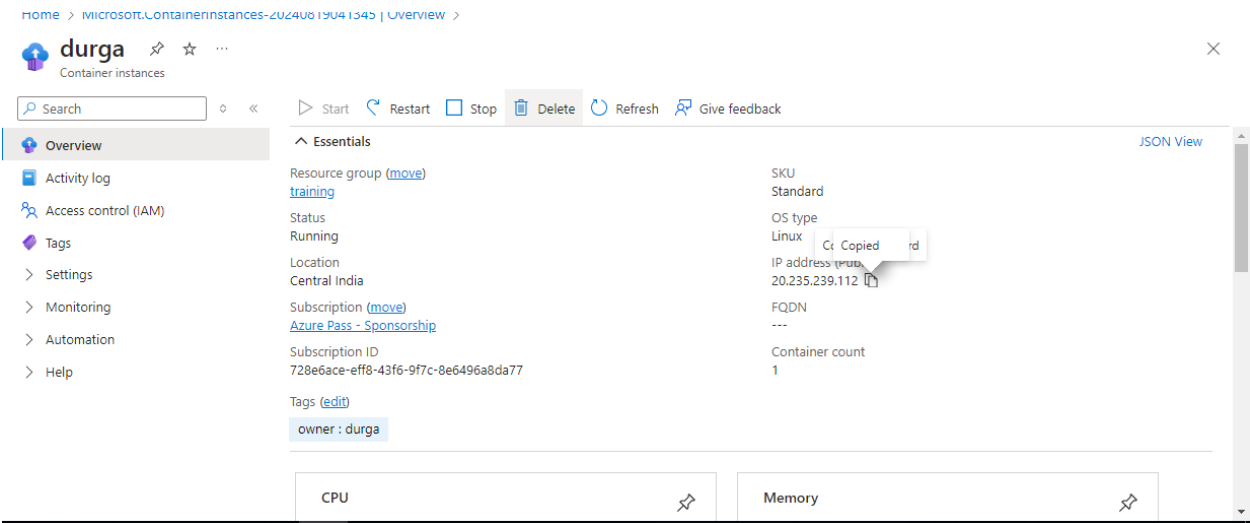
Home > Microsoft.ContainerInstances-20240819041345 | Overview >

durga
Container instances

Search

Overview
Activity log
Access control (IAM)
Tags
Settings
Monitoring
Automation
Help

Start Restart Stop Delete Refresh Give feedback

Essentials

JSON View

Resource group (move)
training

Status
Running

Location
Central India

Subscription (move)
Azure Pass - Sponsorship

Subscription ID
728e6ace-eff8-43f6-9f7c-8e6496a8da77

Tags (edit)
owner : durga

SKU
Standard

OS type
Linux

IP address (Pub
20.235.239.112

Co Copied rd

FQDN
---

Container count
1

CPU

Memory